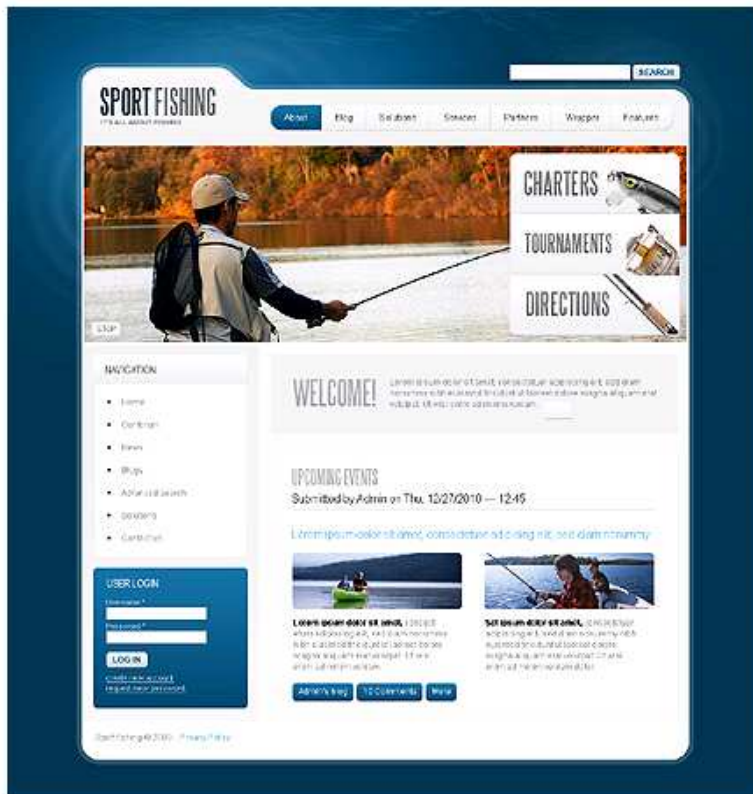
SEARCH

SPORT FISHING
IT'S ALL ABOUT FISHING

About
Blog
Solution
Services
Partners
Wrapper
Features

CHARTERS
TOURNAMENTS
DIRECTIONS

STOP

NAVIGATION
Home
Contact
News
Blogs
Advanced search
Solutions
Contact us

USER LOGIN
Username *
Password *
LOG IN
Create new account
Request new password

WELCOME!
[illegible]

UPCOMING EVENTS
Submitted by Admin on Thu, 12/27/2010 — 12:45

Lorem ipsum dolor sit amet, consectetuer adipiscing elit, sed diam nonummy

Lorem ipsum dolor sit amet, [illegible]

Sed ipsum dolor sit amet, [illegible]

Admin's blog
10 Comments
More

Sport Fishing © 2010 · Privacy Policy